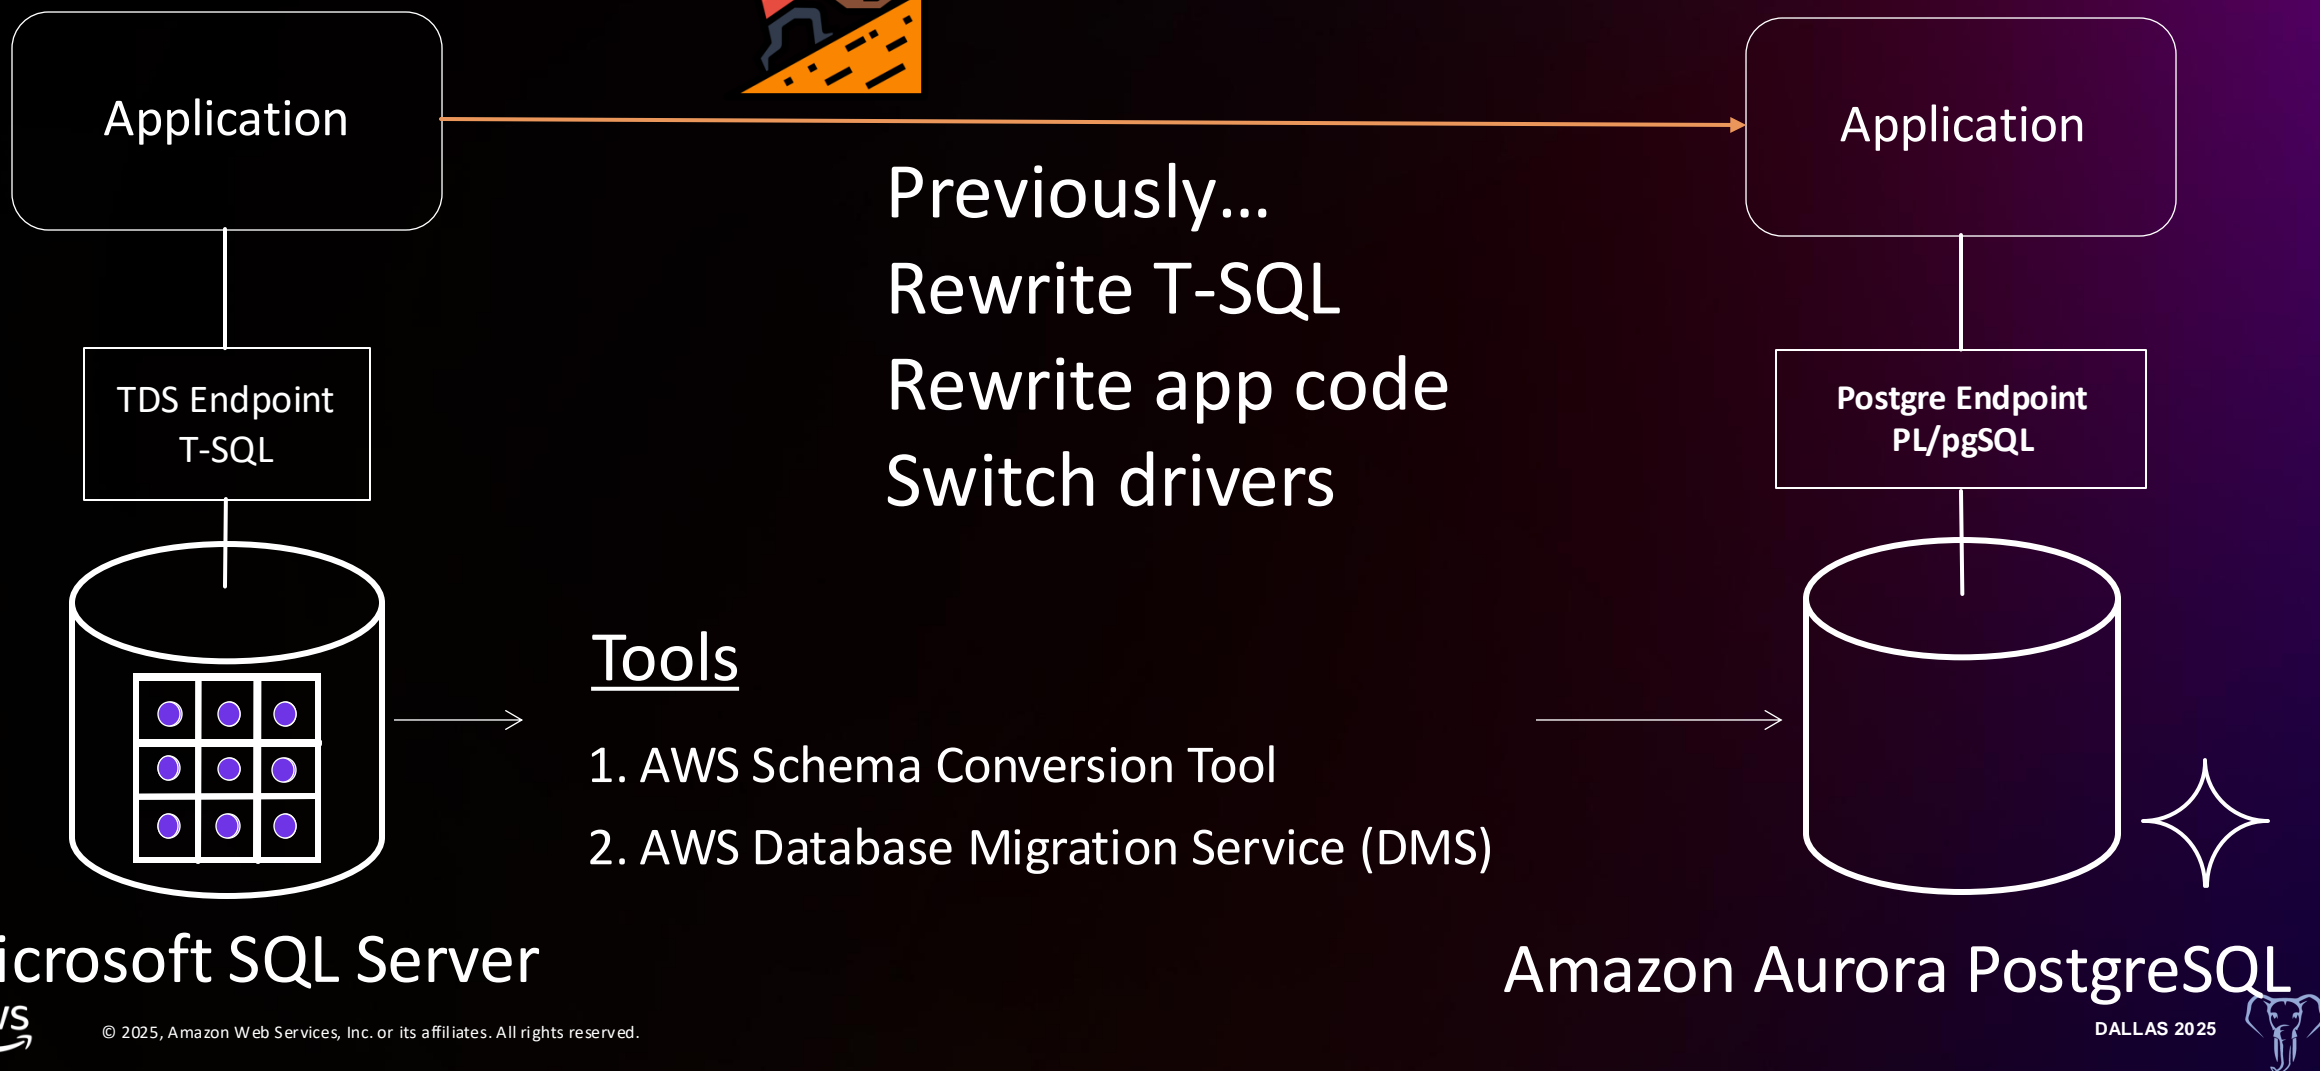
Application

Application

Previously...
Rewrite T-SQL
Rewrite app code
Switch drivers

TDS Endpoint
T-SQL

Postgre Endpoint
PL/pgSQL

Tools

1. AWS Schema Conversion Tool
2. AWS Database Migration Service (DMS)

icrosoft SQL Server

Amazon Aurora PostgreSQL

'S

© 2025, Amazon Web Services, Inc. or its affiliates. All rights reserved.

DALLAS 2025